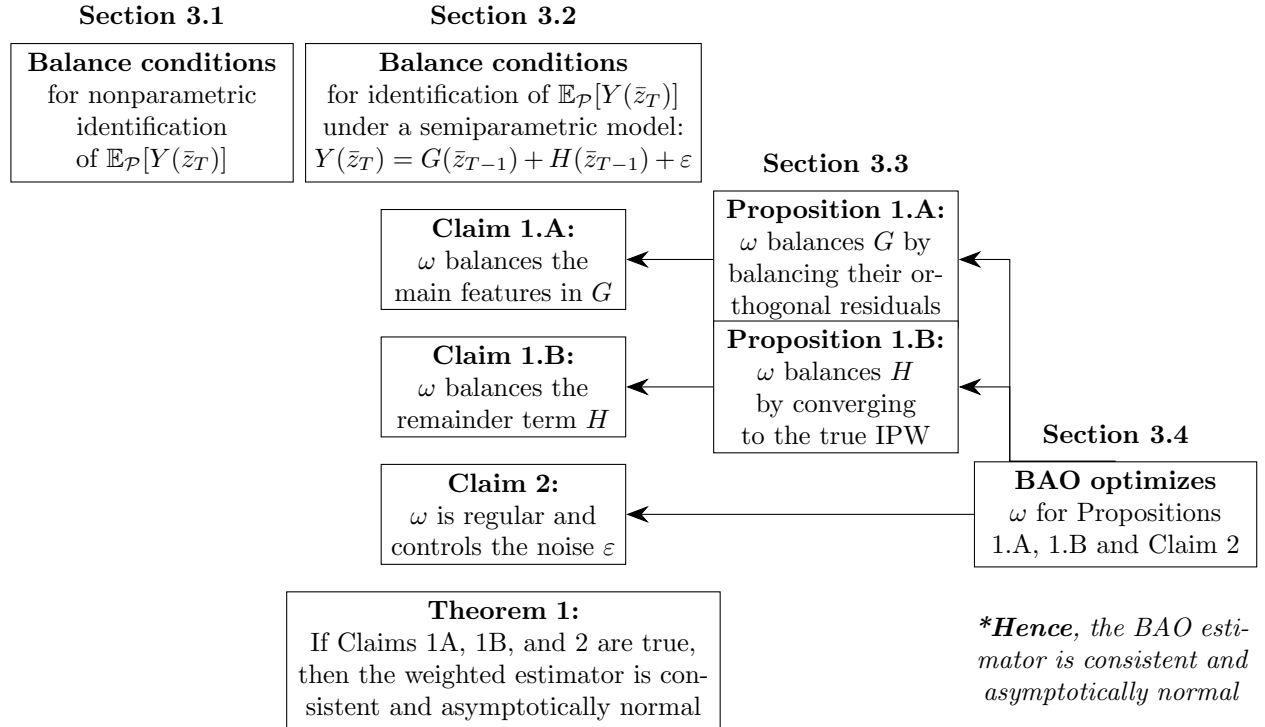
**Section 3.1**

**Balance conditions** for nonparametric identification of $\mathbb{E}_{\mathcal{P}}[Y(\bar{z}_T)]$

**Section 3.2**

**Balance conditions** for identification of $\mathbb{E}_{\mathcal{P}}[Y(\bar{z}_T)]$ under a semiparametric model: $Y(\bar{z}_T) = G(\bar{z}_{T-1}) + H(\bar{z}_{T-1}) + \varepsilon$

**Section 3.3**

**Claim 1.A:** $\omega$ balances the main features in $G$

**Proposition 1.A:** $\omega$ balances $G$ by balancing their orthogonal residuals

**Claim 1.B:** $\omega$ balances the remainder term $H$

**Proposition 1.B:** $\omega$ balances $H$ by converging to the true IPW

**Section 3.4**

**Claim 2:** $\omega$ is regular and controls the noise $\varepsilon$

**BAO optimizes** $\omega$ for Propositions 1.A, 1.B and Claim 2

**Theorem 1:** If Claims 1A, 1B, and 2 are true, then the weighted estimator is consistent and asymptotically normal

*\*Hence, the BAO estimator is consistent and asymptotically normal*